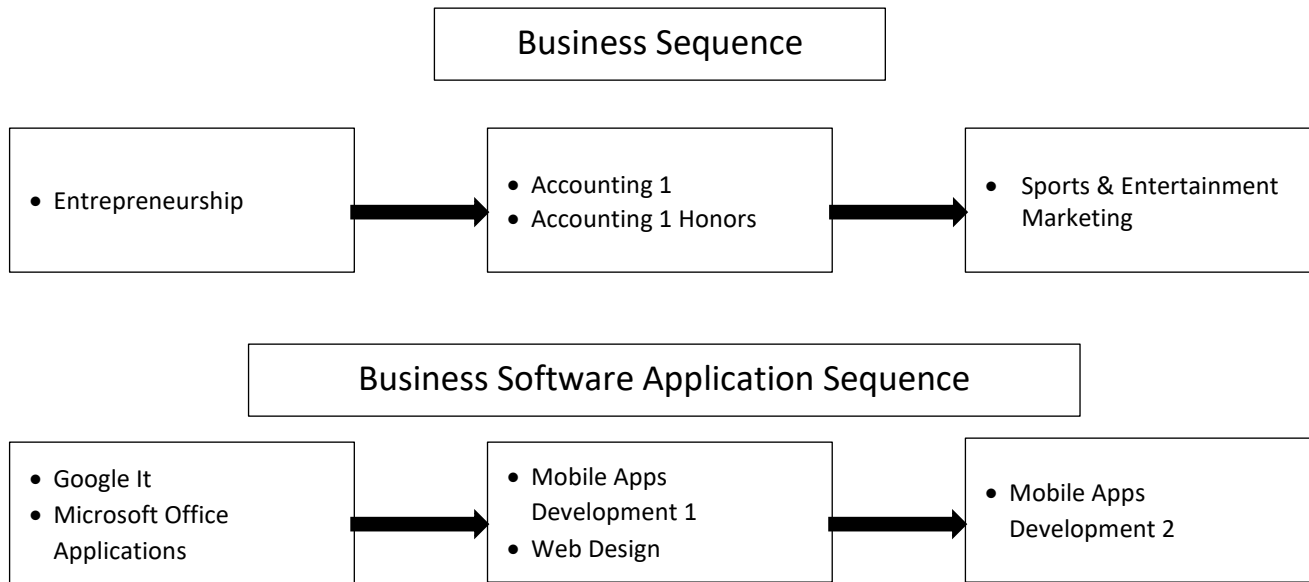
Business Sequence

- Entrepreneurship

- Accounting 1
- Accounting 1 Honors

- Sports & Entertainment Marketing

Business Software Application Sequence

- Google It
- Microsoft Office Applications

- Mobile Apps Development 1
- Web Design

- Mobile Apps Development 2